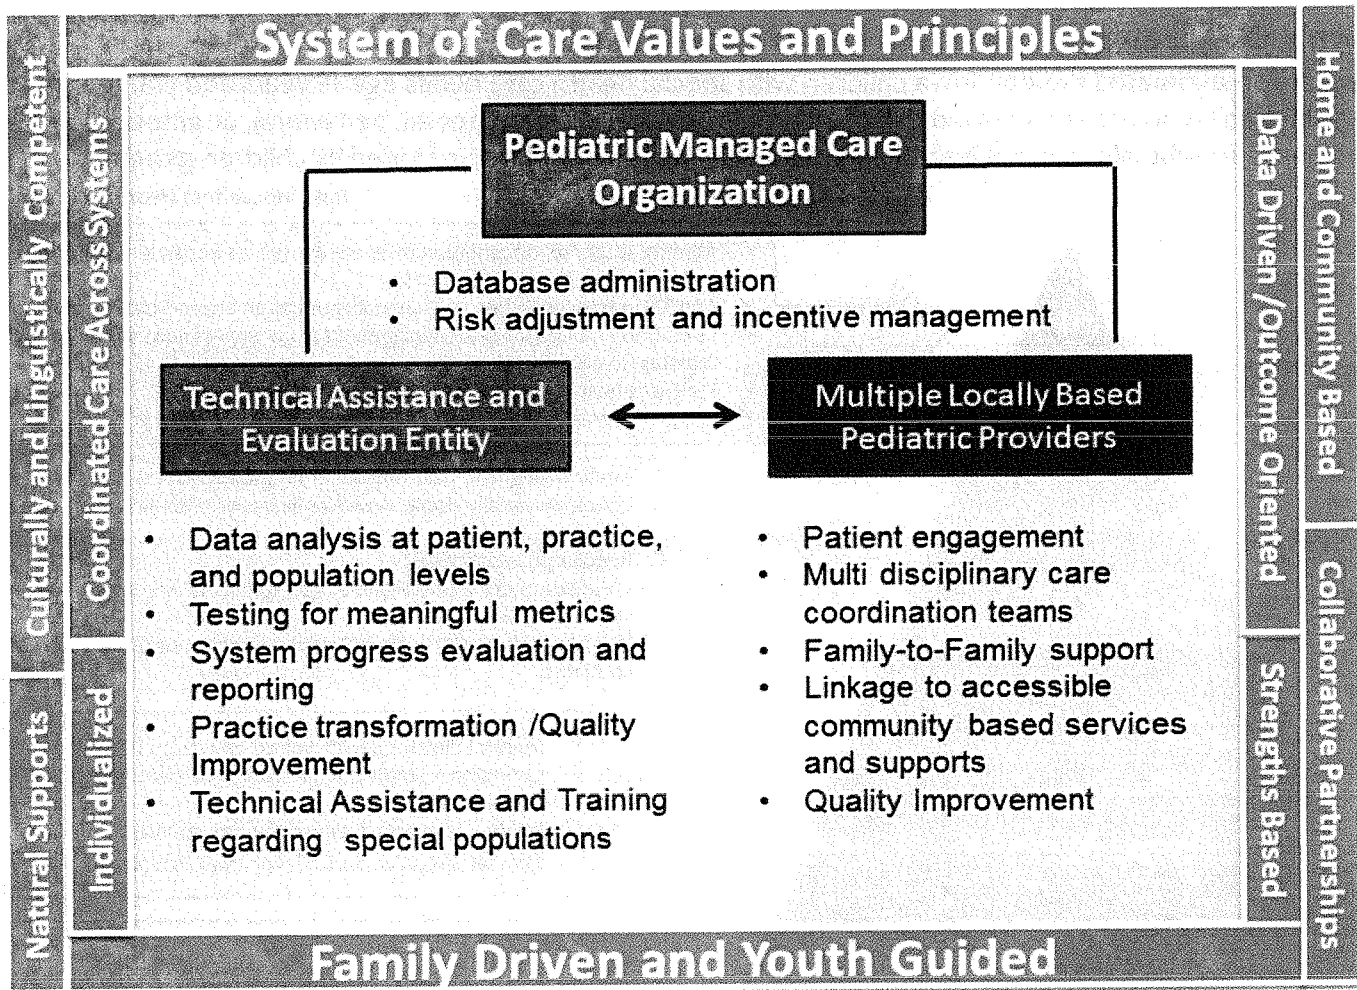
System of Care Values and Principles

Culturally and Linguistically Competent

Natural Supports

Coordinated Care Across Systems

Individualized

Pediatric Managed Care Organization

• Database administration
• Risk adjustment and incentive management

Technical Assistance and Evaluation Entity

Multiple Locally Based Pediatric Providers

• Data analysis at patient, practice, and population levels
• Testing for meaningful metrics
• System progress evaluation and reporting
• Practice transformation /Quality Improvement
• Technical Assistance and Training regarding special populations

• Patient engagement
• Multi disciplinary care coordination teams
• Family-to-Family support
• Linkage to accessible community based services and supports
• Quality Improvement

Data Driven /Outcome Oriented

Strengths Based

Home and Community Based

Collaborative Partnerships

Family Driven and Youth Guided